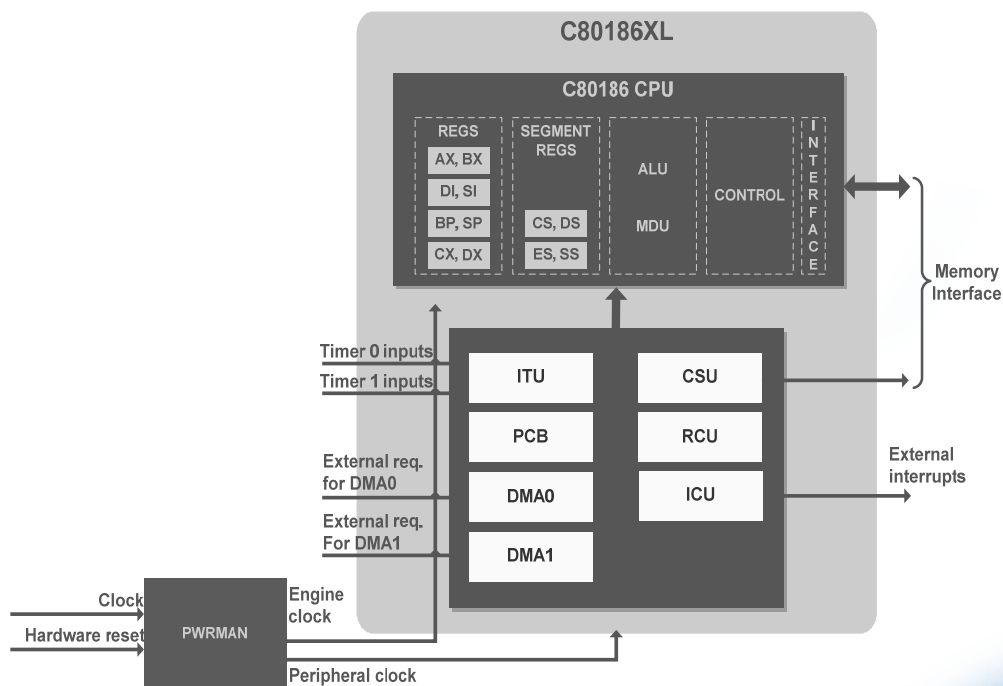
C80186XL

C80186 CPU

REGS
AX, BX
DI, SI
BP, SP
CX, DX

SEGMENT REGS
CS, DS
ES, SS

ALU
MDU

CONTROL

INTERFACE

Memory Interface

Timer 0 inputs
Timer 1 inputs

ITU
CSU
PCB
RCU
DMA0
ICU
DMA1

External req. for DMA0
External req. For DMA1

External interrupts

Clock
Hardware reset
PWRMAN
Engine clock
Peripheral clock